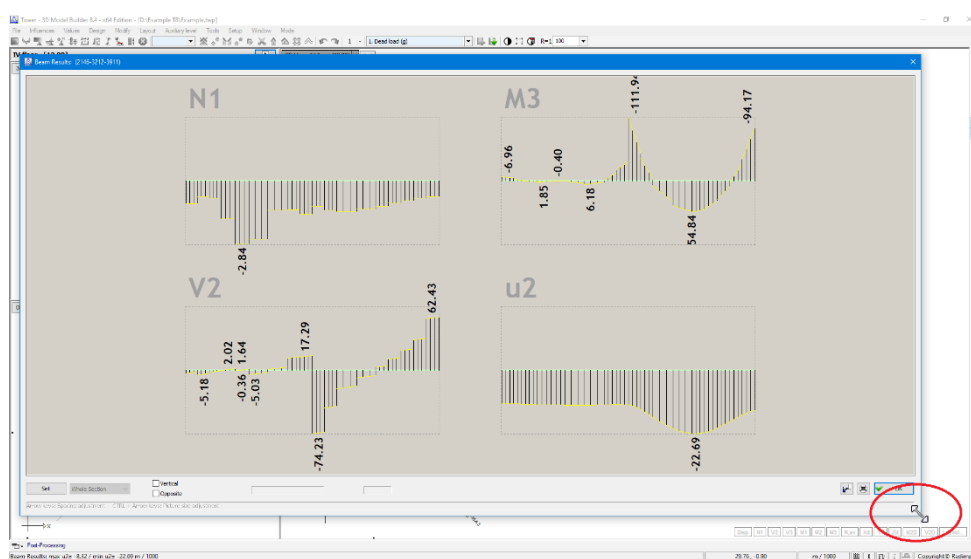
Tower - 3D Model Builder 8.4 - x64 Edition - [D:\Example 18\Example.twp]

File Influences Values Design Modify Layout Auxiliary level Tools Setup Window Mode

1 1: Dead load (g) R=1: 100

Beam Results: (2146-3212-3611)

N1

-2.84

M3

-6.96
-0.40
-111.94
-94.17
1.85
6.18
54.84

V2

2.02
1.64
17.29
62.43
-5.18
-0.36
-5.03
-74.23

u2

-22.69

Set
Vertical
Opposite

Post-Processing

Beam Results: max u2e -8.32 / min u2e -22.69 m / 1000

m / 1000

Copyright© Radimpex